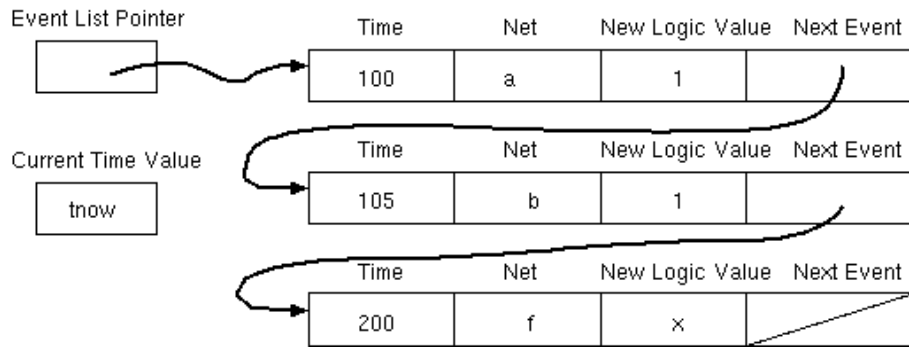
Event List Pointer

| Time | Net | New Logic Value | Next Event |
|---|---|---|---|
| 100 | a | 1 | |

Current Time Value

tnow

| Time | Net | New Logic Value | Next Event |
|---|---|---|---|
| 105 | b | 1 | |

| Time | Net | New Logic Value | Next Event |
|---|---|---|---|
| 200 | f | x | |